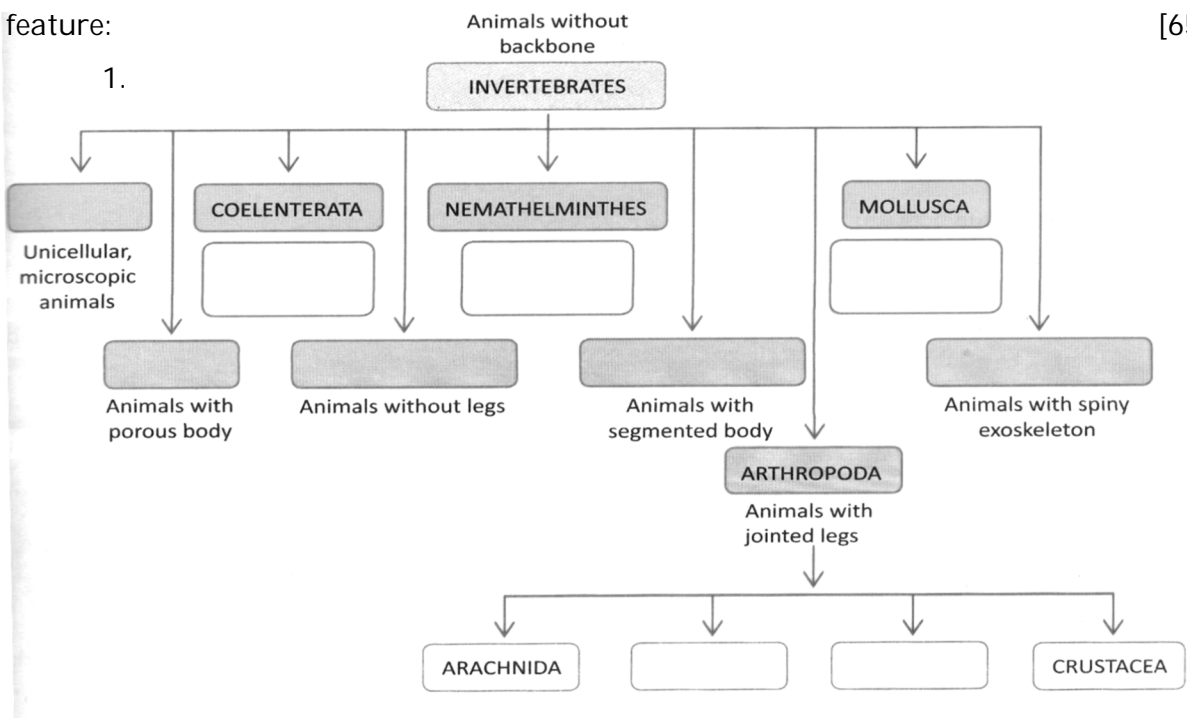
feature:

[6

1.

Animals without backbone

INVERTEBRATES

Unicellular, microscopic animals

COELENTERATA

NEMATHELMINTHES

MOLLUSCA

Animals with porous body

Animals without legs

Animals with segmented body

Animals with spiny exoskeleton

ARTHROPODA

Animals with jointed legs

ARACHNIDA

CRUSTACEA